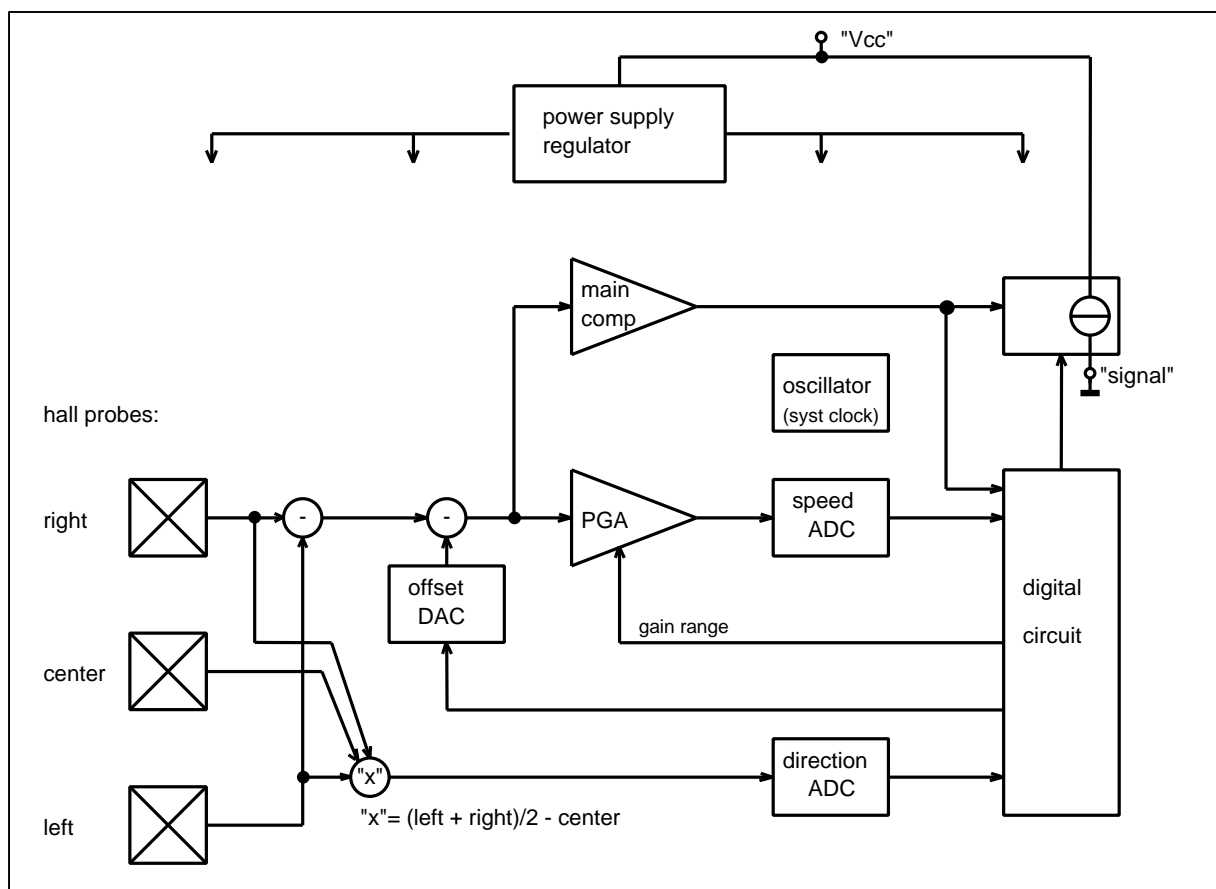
"Vcc"

power supply regulator

main comp

oscillator (syst clock)

"signal"

hall probes:

right

-

-

PGA

speed ADC

offset DAC

gain range

digital circuit

center

left

"x"

direction ADC

"x"= (left + right)/2 - center